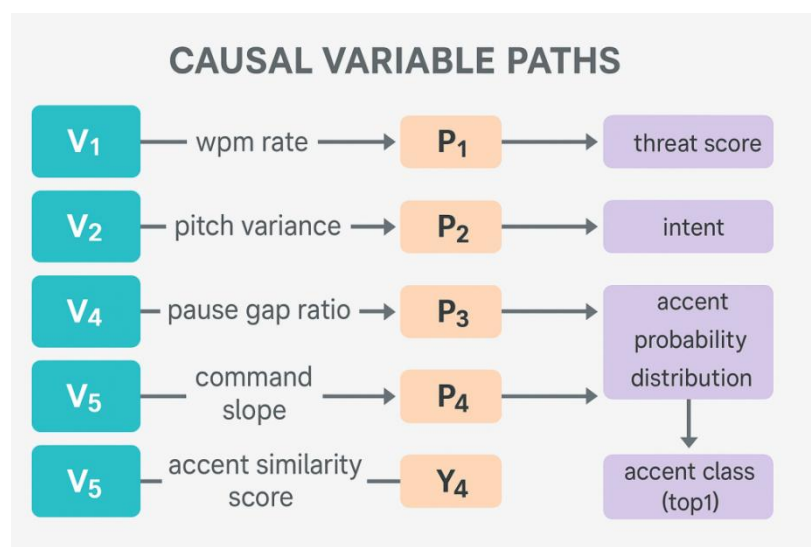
CAUSAL VARIABLE PATHS

$V_1$ wpm rate $P_1$ threat score

$V_2$ pitch variance $P_2$ intent

$V_4$ pause gap ratio $P_3$ accent probability distribution

$V_5$ command slope $P_4$

$V_5$ accent similarity score $Y_4$ accent class (top1)